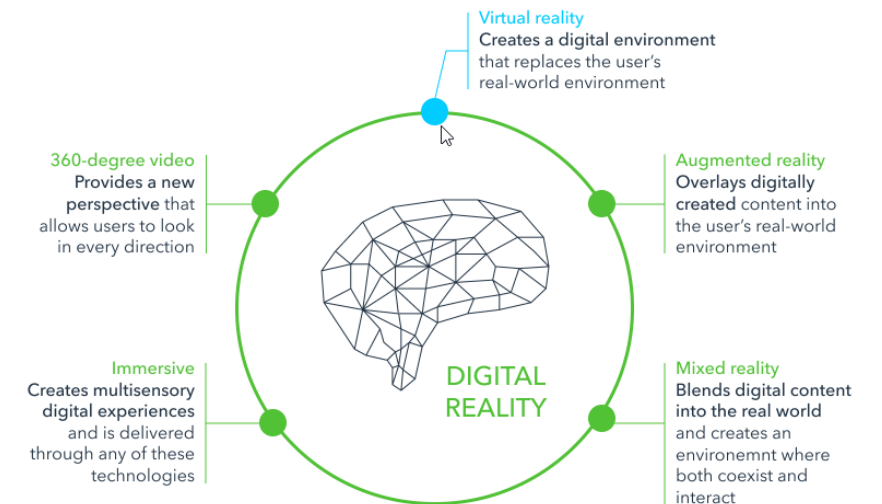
Virtual reality
Creates a digital environment that replaces the user's real-world environment

360-degree video
Provides a new perspective that allows users to look in every direction

Augmented reality
Overlays digitally created content into the user's real-world environment

DIGITAL REALITY

Immersive
Creates multisensory digital experiences and is delivered through any of these technologies

Mixed reality
Blends digital content into the real world and creates an environemnt where both coexist and interact